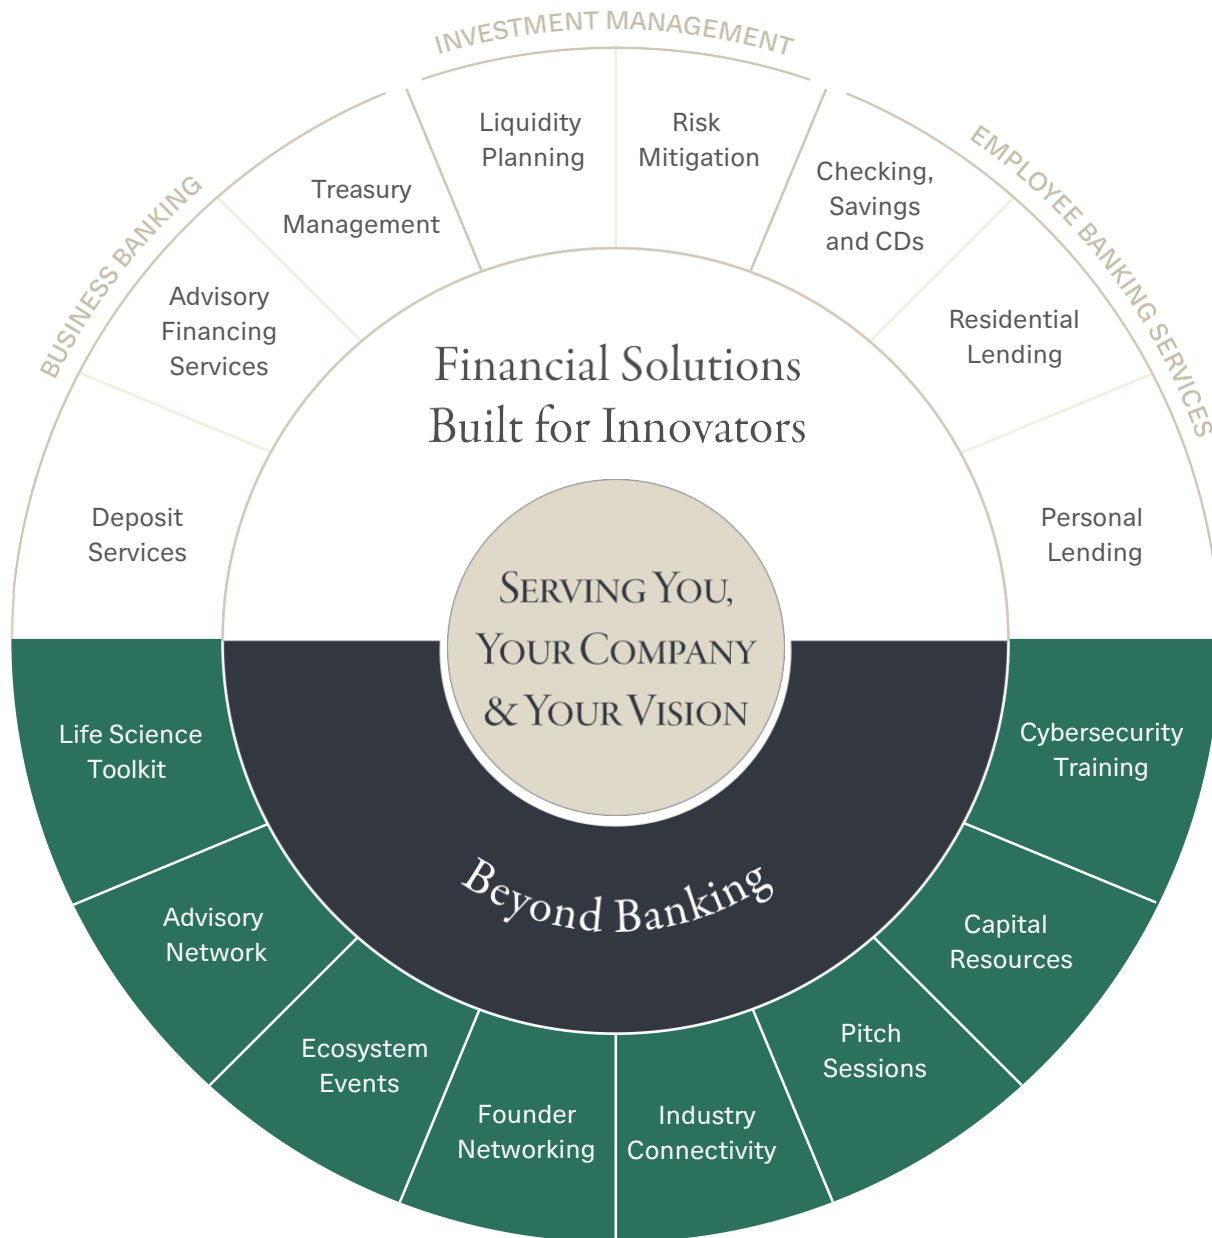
INVESTMENT MANAGEMENT

BUSINESS BANKING

EMPLOYEE BANKING SERVICES

Deposit Services

Advisory Financing Services

Treasury Management

Liquidity Planning

Risk Mitigation

Checking, Savings and CDs

Residential Lending

Personal Lending

Financial Solutions Built for Innovators

SERVING YOU, YOUR COMPANY & YOUR VISION

Beyond Banking

Life Science Toolkit

Advisory Network

Ecosystem Events

Founder Networking

Industry Connectivity

Pitch Sessions

Capital Resources

Cybersecurity Training